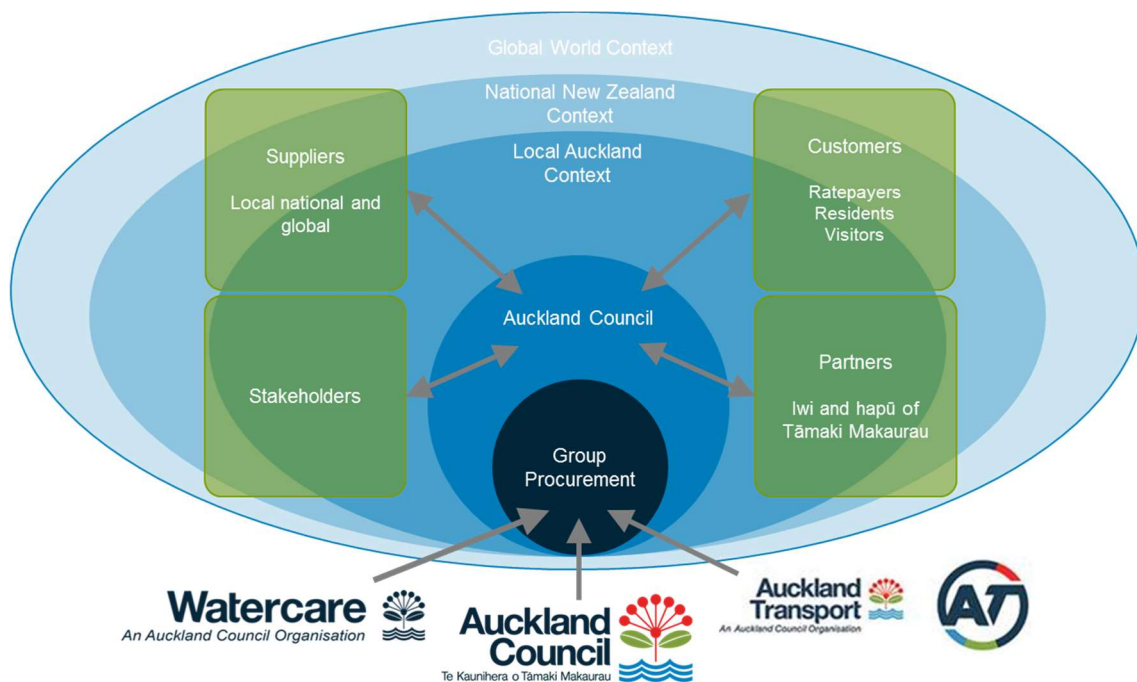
Global World Context

National New Zealand Context

Local Auckland Context

Suppliers

Local national and global

Customers

Ratepayers
Residents
Visitors

Auckland Council

Stakeholders

Partners

Iwi and hapū of Tāmaki Makaurau

Group Procurement

Watercare
An Auckland Council Organisation

Auckland Council
Te Kaunihera o Tāmaki Makaurau

Auckland Transport
An Auckland Council Organisation

AT